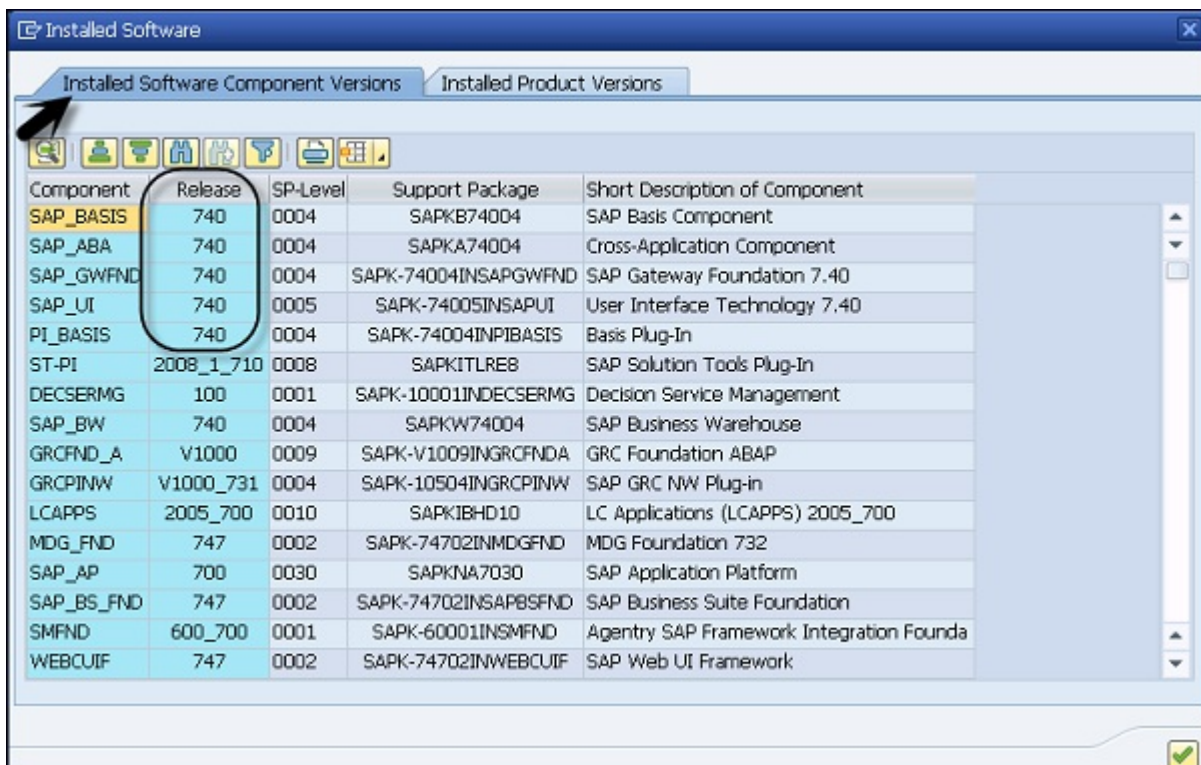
Installed Software

Installed Software Component Versions | Installed Product Versions

| Component | Release | SP-Level | Support Package | Short Description of Component |
|---|---|---|---|---|
| SAP_BASIS | 740 | 0004 | SAPKB74004 | SAP Basis Component |
| SAP_ABA | 740 | 0004 | SAPKA74004 | Cross-Application Component |
| SAP_GWFND | 740 | 0004 | SAPK-74004INSAPGWFND | SAP Gateway Foundation 7.40 |
| SAP_UI | 740 | 0005 | SAPK-74005INSAPUI | User Interface Technology 7.40 |
| PI_BASIS | 740 | 0004 | SAPK-74004INPIBASIS | Basis Plug-In |
| ST-PI | 2008_1_710 | 0008 | SAPKITLRE8 | SAP Solution Tools Plug-In |
| DECSERMG | 100 | 0001 | SAPK-10001INDECSERMG | Decision Service Management |
| SAP_BW | 740 | 0004 | SAPKW74004 | SAP Business Warehouse |
| GRCFND_A | V1000 | 0009 | SAPK-V1009INGRCFNDA | GRC Foundation ABAP |
| GRCPINW | V1000_731 | 0004 | SAPK-10504INGRCPINW | SAP GRC NW Plug-in |
| LCAPPS | 2005_700 | 0010 | SAPKIBHD10 | LC Applications (LCAPPS) 2005_700 |
| MDG_FND | 747 | 0002 | SAPK-74702INMDGFND | MDG Foundation 732 |
| SAP_AP | 700 | 0030 | SAPKNA7030 | SAP Application Platform |
| SAP_BS_FND | 747 | 0002 | SAPK-74702INSAPBSFND | SAP Business Suite Foundation |
| SMFND | 600_700 | 0001 | SAPK-60001INSMFND | Agentry SAP Framework Integration Founda |
| WEBCUIF | 747 | 0002 | SAPK-74702INWEBCUIF | SAP Web UI Framework |